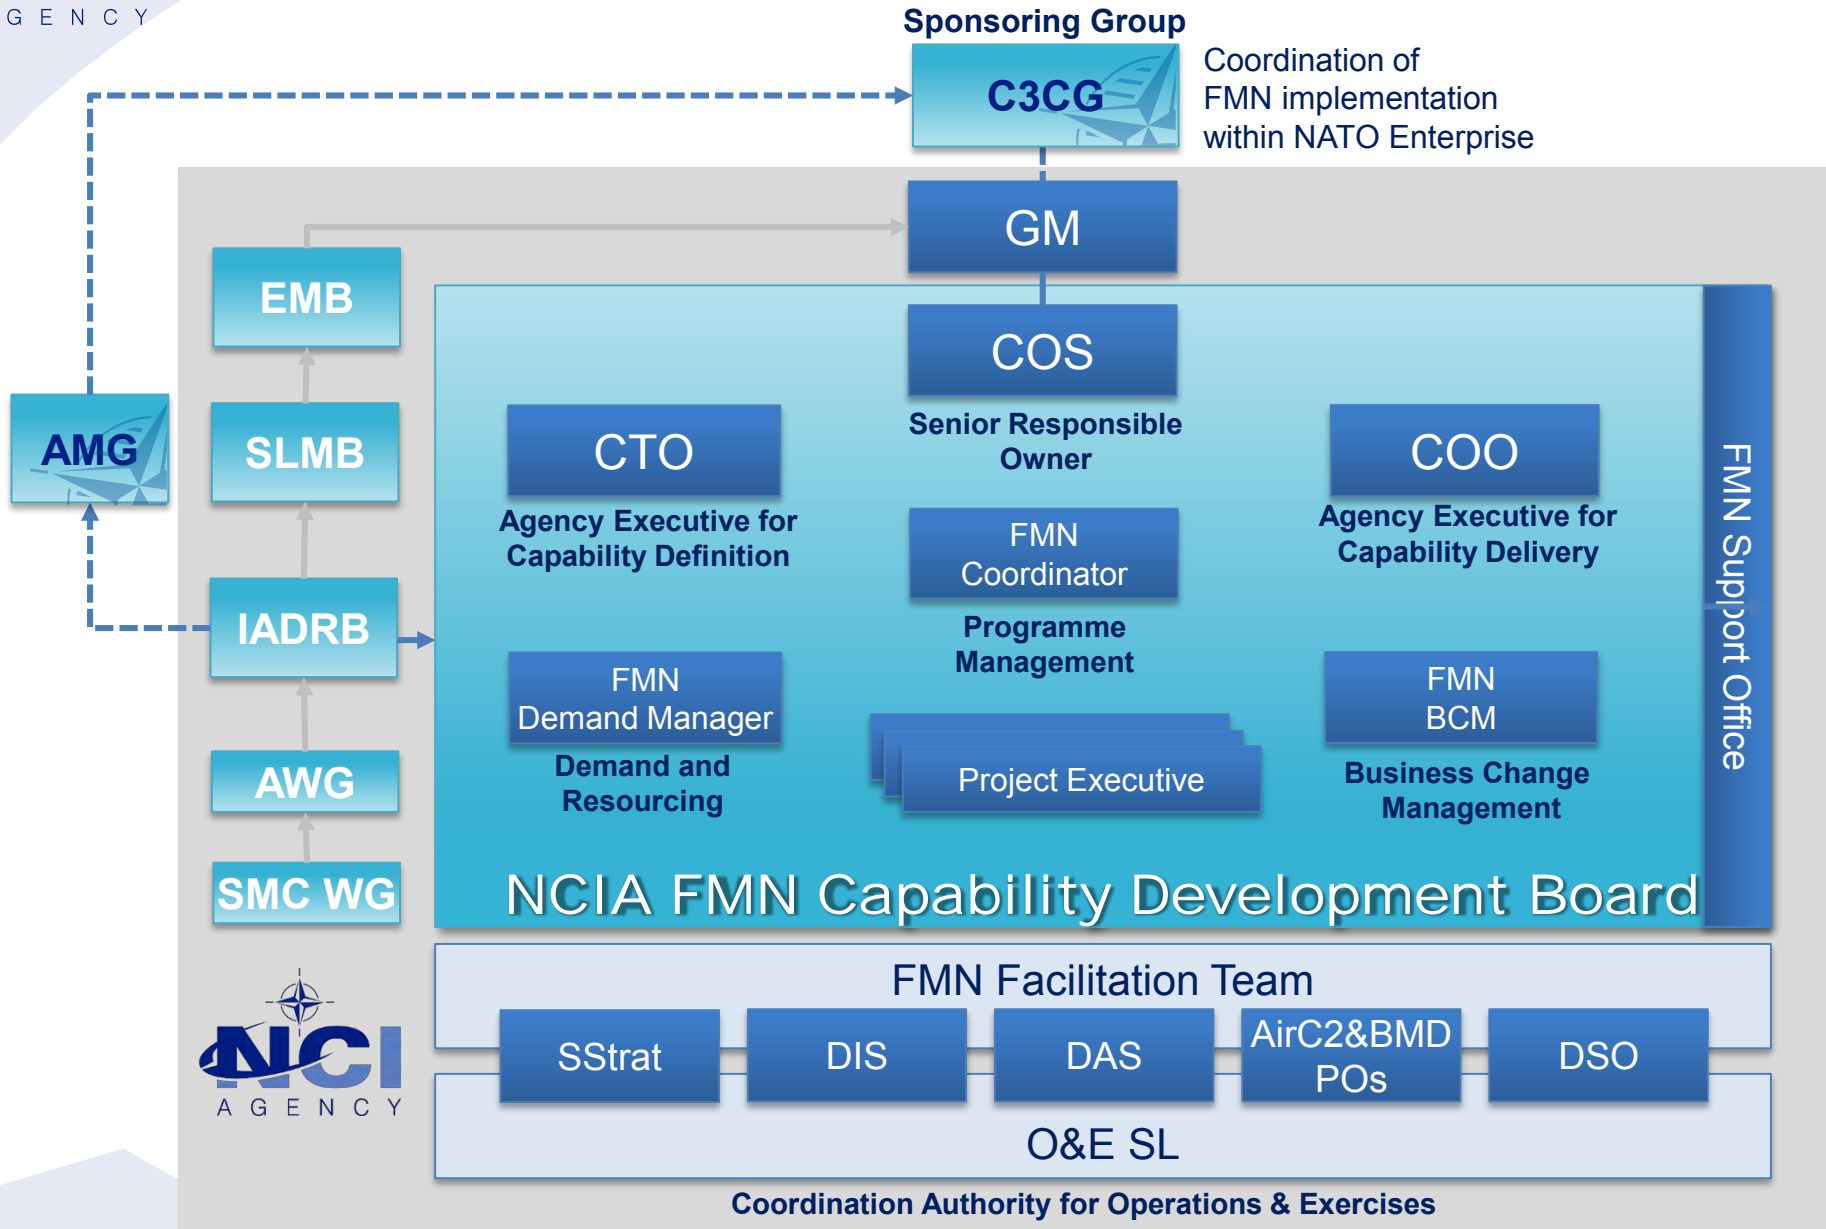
G E N C Y

Sponsoring Group

C3CG

Coordination of FMN implementation within NATO Enterprise

GM

EMB

COS

AMG

SLMB

CTO

Senior Responsible Owner

COO

Agency Executive for Capability Definition

FMN Coordinator

Agency Executive for Capability Delivery

IADRB

Programme Management

FMN Support Office

FMN Demand Manager

Demand and Resourcing

Project Executive

FMN BCM

Business Change Management

AWG

SMC WG

NCIA FMN Capability Development Board

FMN Facilitation Team

SStrat

DIS

DAS

AirC2&BMD POs

DSO

NCI AGENCY

O&E SL

Coordination Authority for Operations & Exercises